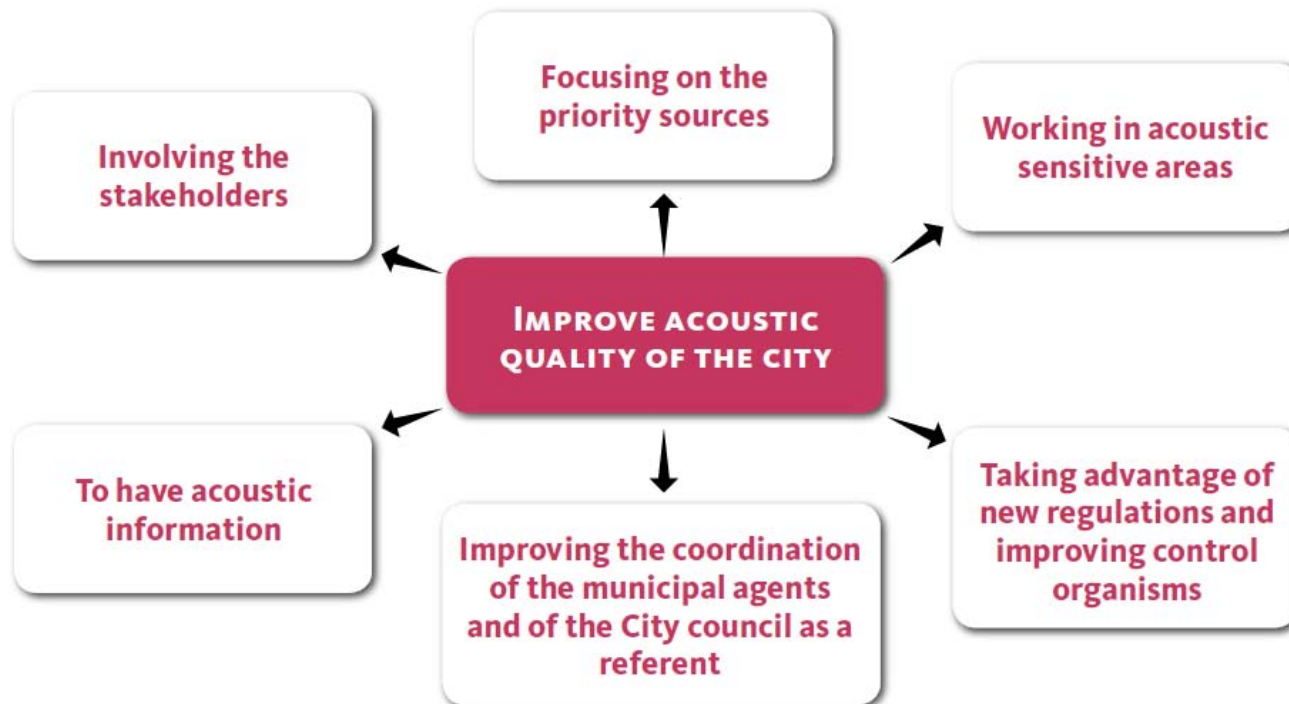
Focusing on the priority sources

Involving the stakeholders

Working in acoustic sensitive areas

Improve acoustic quality of the city

To have acoustic information

Improving the coordination of the municipal agents and of the City council as a referent

Taking advantage of new regulations and improving control organisms